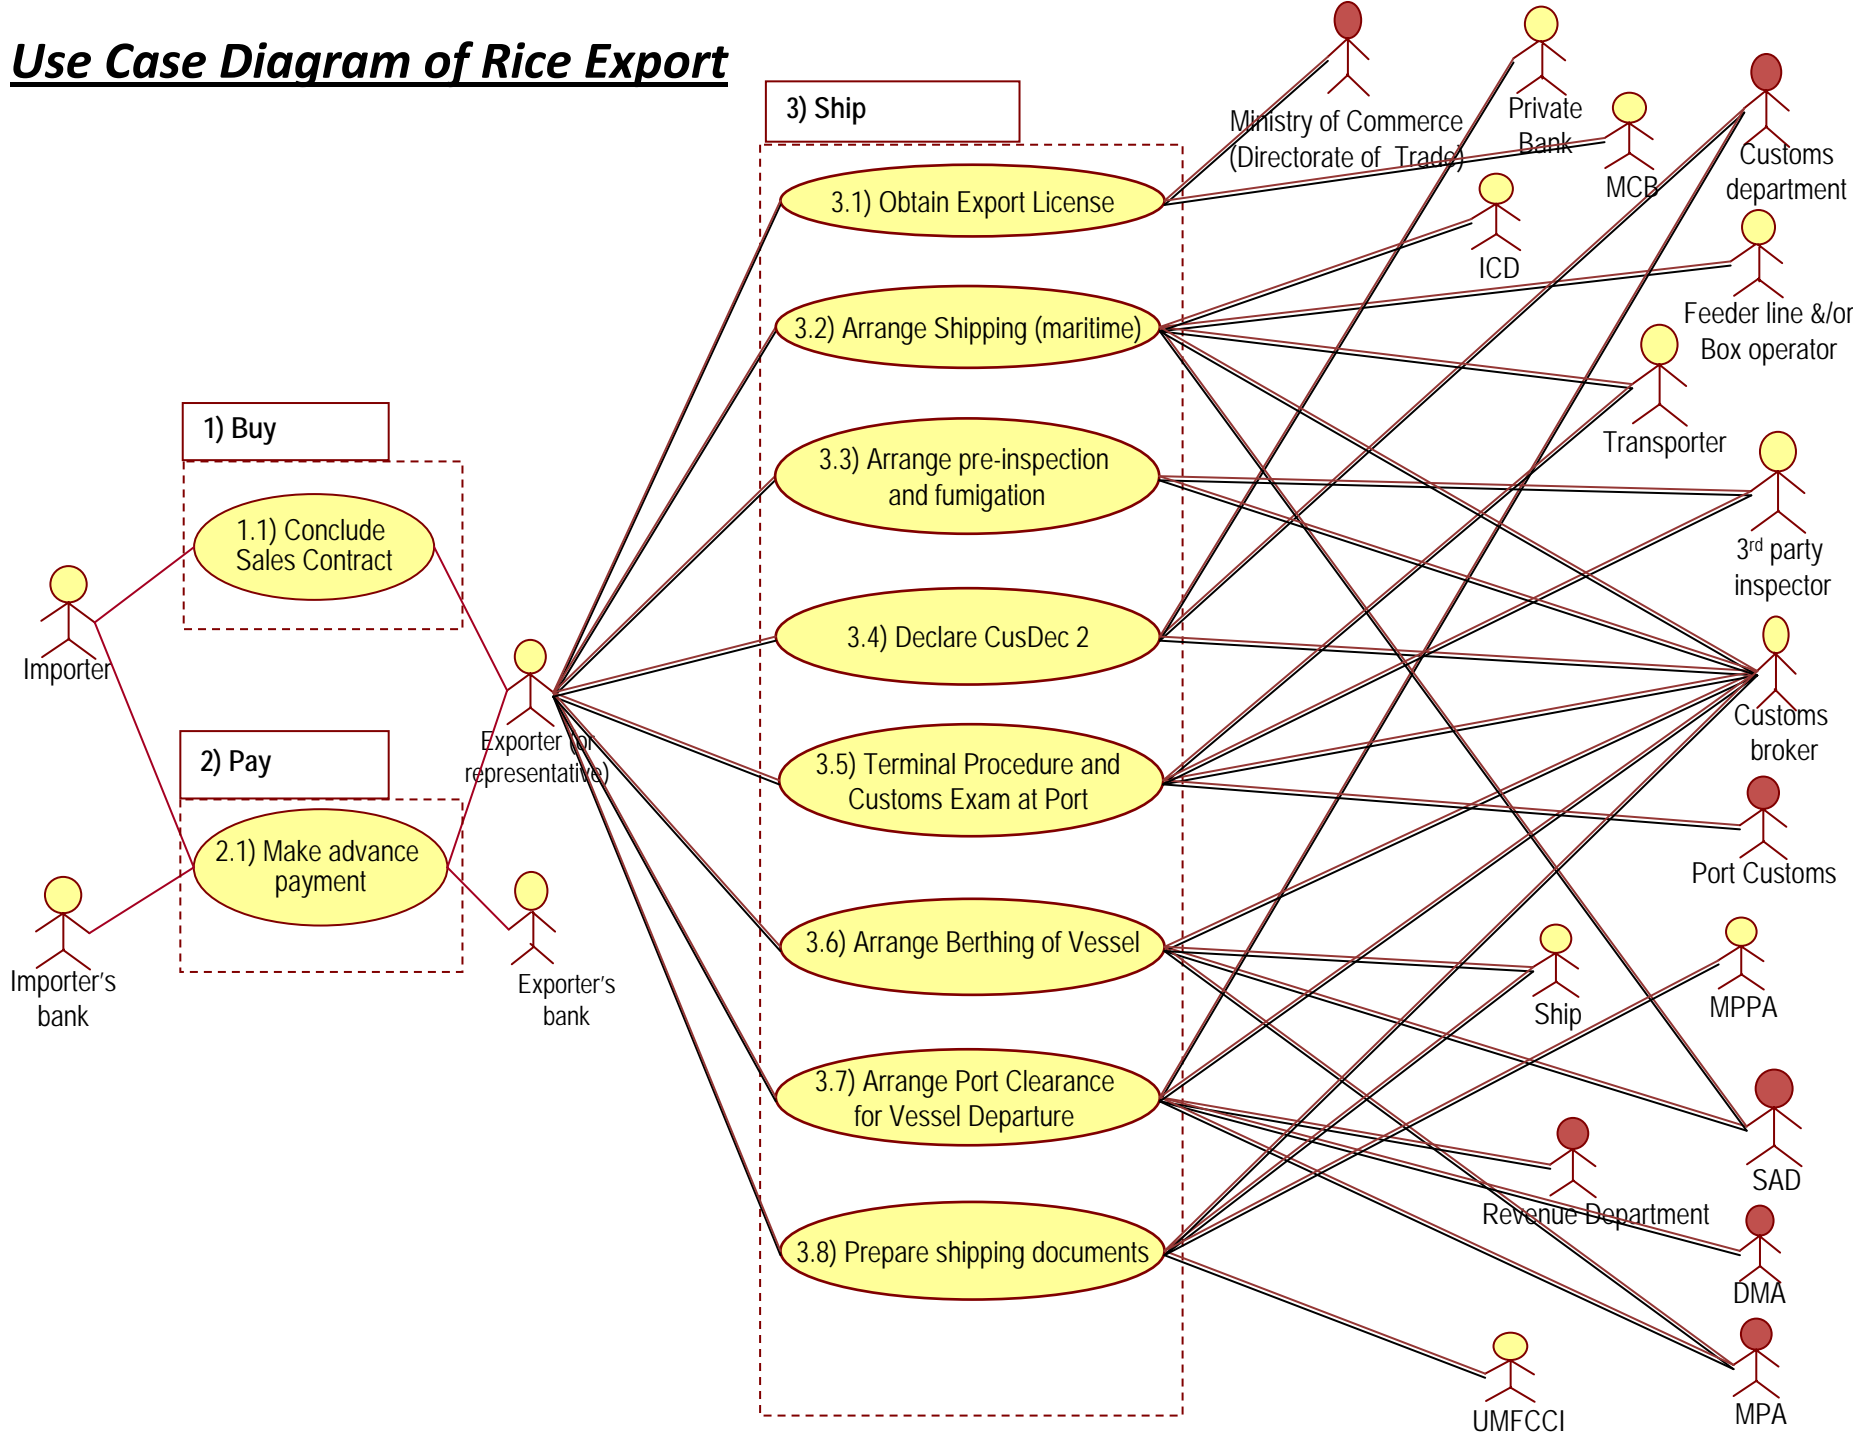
Use Case Diagram of Rice Export

1) Buy

1.1) Conclude Sales Contract

2) Pay

2.1) Make advance payment

Importer

Importer's bank

Exporter (or representative)

Exporter's bank

3) Ship

3.1) Obtain Export License

3.2) Arrange Shipping (maritime)

3.3) Arrange pre-inspection and fumigation

3.4) Declare CusDec 2

3.5) Terminal Procedure and Customs Exam at Port

3.6) Arrange Berthing of Vessel

3.7) Arrange Port Clearance for Vessel Departure

3.8) Prepare shipping documents

Ministry of Commerce (Directorate of Trade)

Private Bank

MCB

Customs department

ICD

Feeder line &/or Box operator

Transporter

3$^{rd}$ party inspector

Customs broker

Port Customs

Ship

MPPA

SAD

Revenue Department

DMA

UMFCCI

MPA